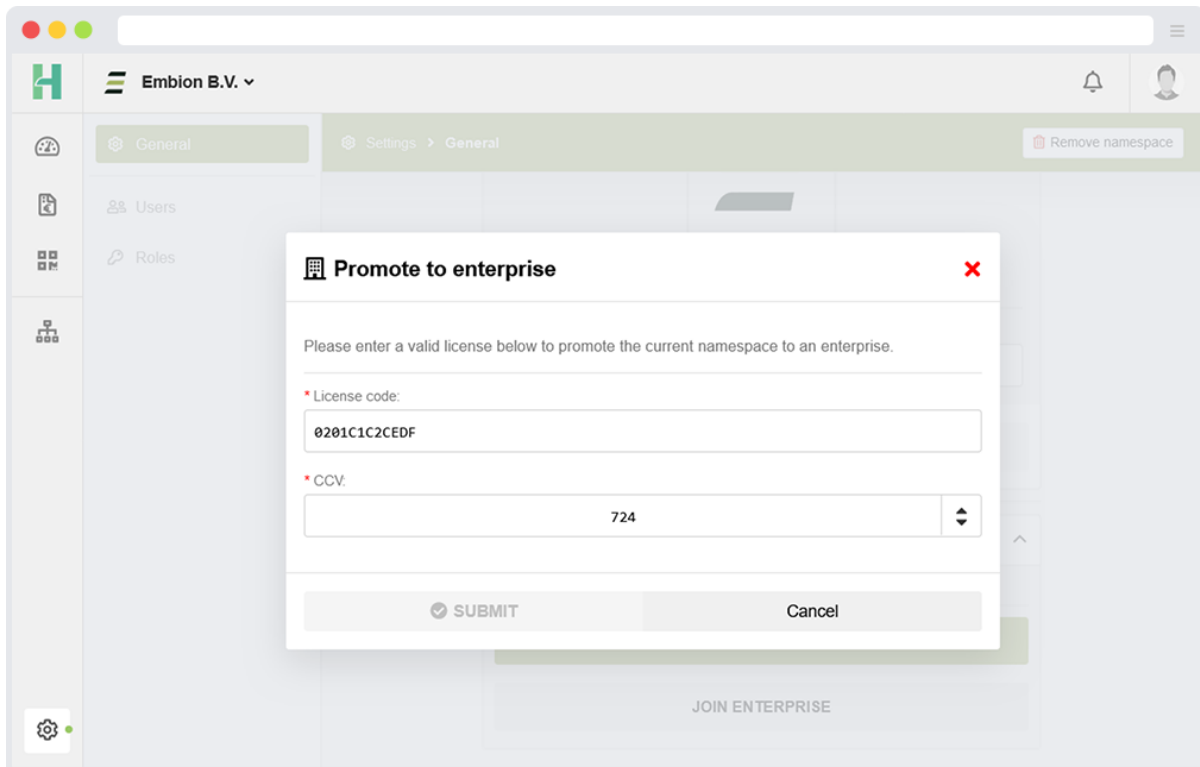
Embion B.V.

General
Users
Roles

Settings > General
Remove namespace

Promote to enterprise

Please enter a valid license below to promote the current namespace to an enterprise.

* License code:
0201C1C2CEDF

* CCV:
724

SUBMIT
Cancel

JOIN ENTERPRISE